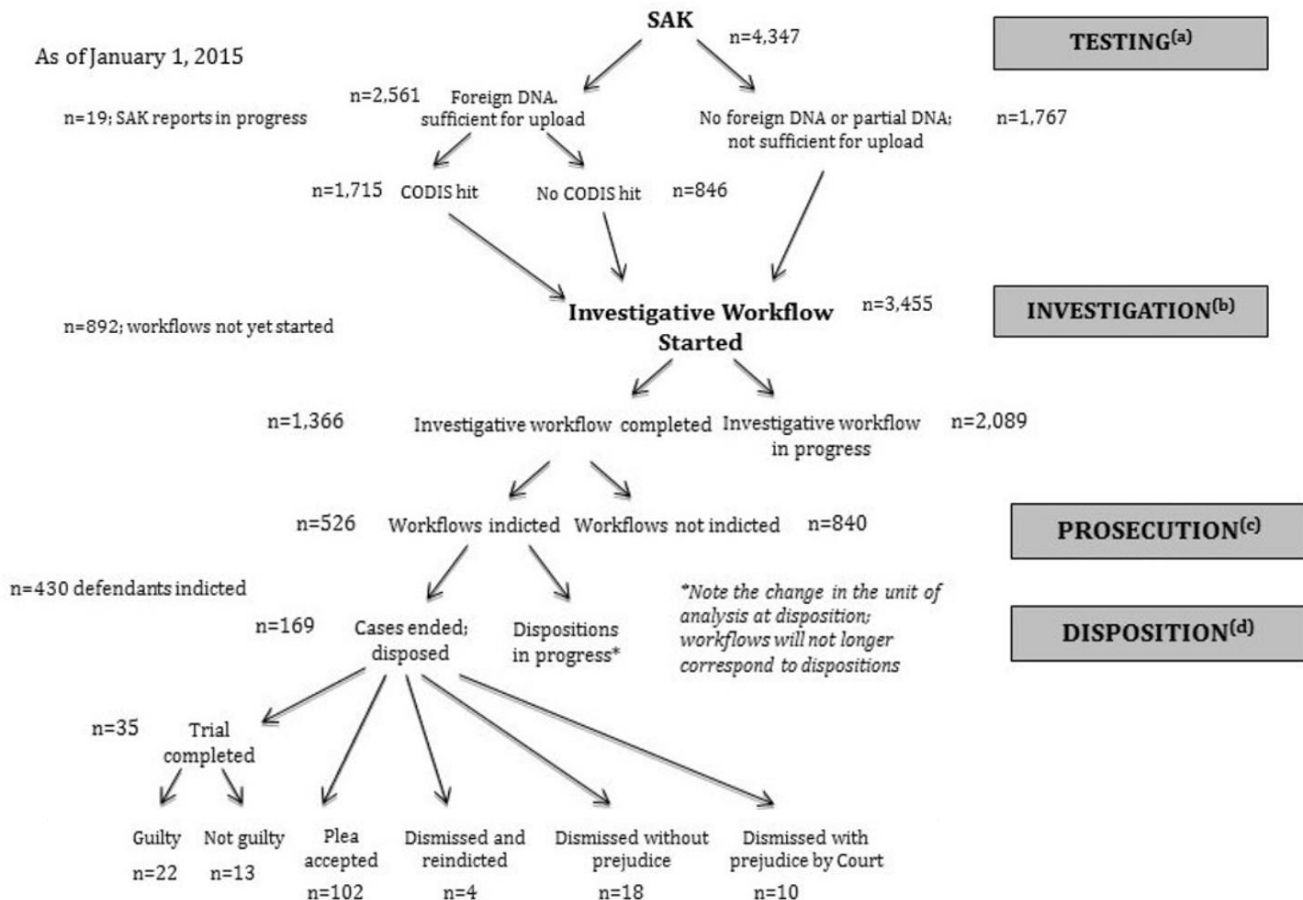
SAK

n=4,347

TESTING$^{(a)}$

As of January 1, 2015

n=2,561

Foreign DNA, sufficient for upload

n=19; SAK reports in progress

No foreign DNA or partial DNA; not sufficient for upload

n=1,767

n=1,715

CODIS hit

No CODIS hit

n=846

Investigative Workflow Started

n=3,455

INVESTIGATION$^{(b)}$

n=892; workflows not yet started

n=1,366

Investigative workflow completed

Investigative workflow in progress

n=2,089

n=526

Workflows indicted

Workflows not indicted

n=840

PROSECUTION$^{(c)}$

n=430 defendants indicted

*Note the change in the unit of analysis at disposition; workflows will not longer correspond to dispositions

n=169

Cases ended; disposed

Dispositions in progress*

DISPOSITION$^{(d)}$

n=35

Trial completed

Guilty
n=22

Not guilty
n=13

Plea accepted
n=102

Dismissed and reindicted
n=4

Dismissed without prejudice
n=18

Dismissed with prejudice by Court
n=10